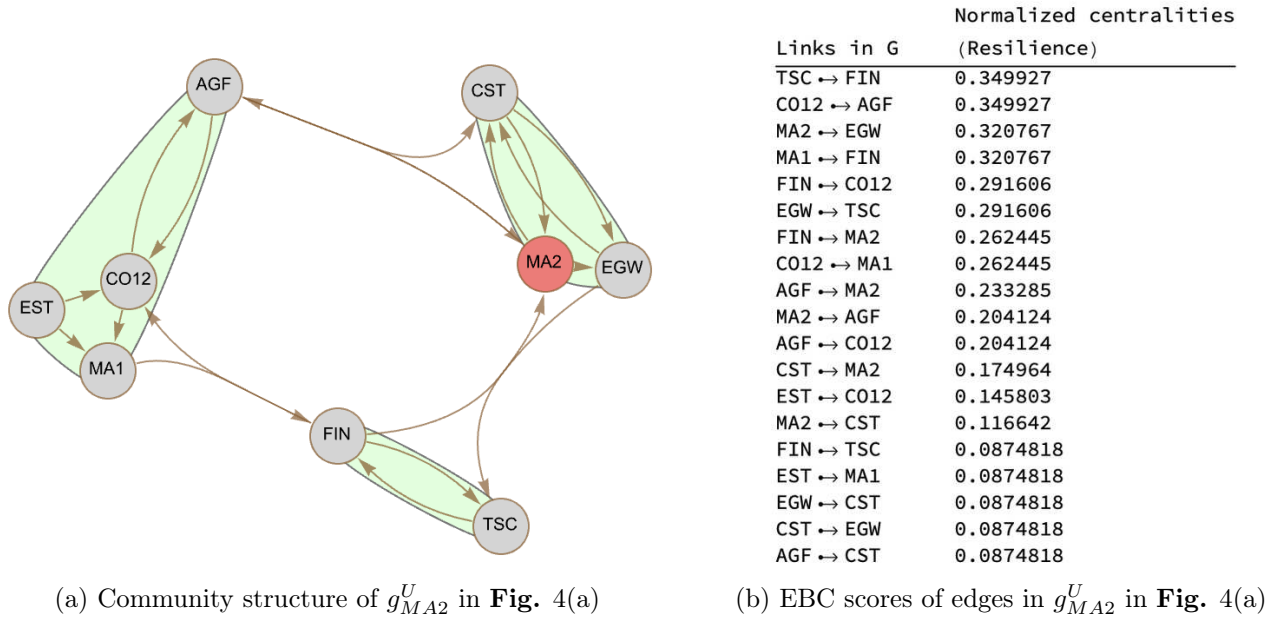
AGF

CST

MA2

EGW

CO12

EST

MA1

FIN

TSC

(a) Community structure of $g^U_{MA2}$ in **Fig.** 4(a)

| Links in G | Normalized centralities (Resilience) |
|---|---|
| TSC $\leftrightarrow$ FIN | 0.349927 |
| CO12 $\leftrightarrow$ AGF | 0.349927 |
| MA2 $\leftrightarrow$ EGW | 0.320767 |
| MA1 $\leftrightarrow$ FIN | 0.320767 |
| FIN $\leftrightarrow$ CO12 | 0.291606 |
| EGW $\leftrightarrow$ TSC | 0.291606 |
| FIN $\leftrightarrow$ MA2 | 0.262445 |
| CO12 $\leftrightarrow$ MA1 | 0.262445 |
| AGF $\leftrightarrow$ MA2 | 0.233285 |
| MA2 $\leftrightarrow$ AGF | 0.204124 |
| AGF $\leftrightarrow$ CO12 | 0.204124 |
| CST $\leftrightarrow$ MA2 | 0.174964 |
| EST $\leftrightarrow$ CO12 | 0.145803 |
| MA2 $\leftrightarrow$ CST | 0.116642 |
| FIN $\leftrightarrow$ TSC | 0.0874818 |
| EST $\leftrightarrow$ MA1 | 0.0874818 |
| EGW $\leftrightarrow$ CST | 0.0874818 |
| CST $\leftrightarrow$ EGW | 0.0874818 |
| AGF $\leftrightarrow$ CST | 0.0874818 |

(b) EBC scores of edges in $g^U_{MA2}$ in **Fig.** 4(a)